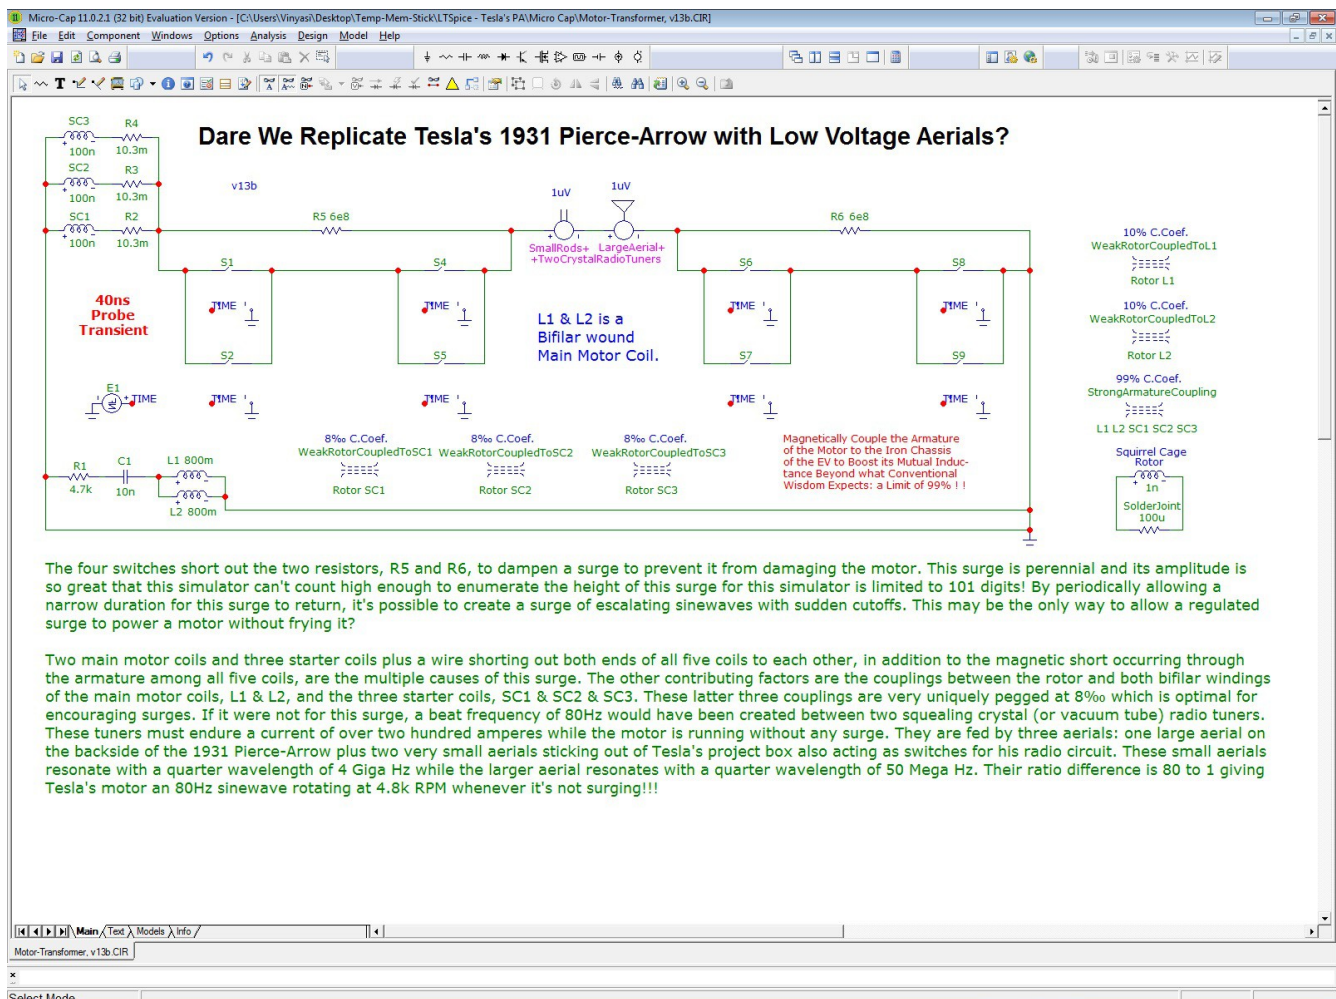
Micro-Cap 11.0.2.1 (32 bit) Evaluation Version - [C:\Users\Vinyasi\Desktop\Temp-Mem-Stick\LTSpice - Tesla's PA\Micro Cap\Motor-Transformer, v13b.CIR]

File Edit Component Windows Options Analysis Design Model Help

Dare We Replicate Tesla's 1931 Pierce-Arrow with Low Voltage Aerials?

SC3 R4
100n 10.3m
SC2 R3
100n 10.3m
SC1 R2
100n 10.3m

v13b

R5 6e8
1uV
1uV
SmallRods+ LargeAerial+
+TwoCrystalRadioTuners
R6 6e8

S1 S4 S6 S8
S2 S5 S7 S9
TIME TIME TIME TIME
TIME TIME TIME TIME

40ns
Probe
Transient

L1 & L2 is a
Bifilar wound
Main Motor Coil.

E1
TIME

10% C.Coef.
WeakRotorCoupledToL1
Rotor L1

10% C.Coef.
WeakRotorCoupledToL2
Rotor L2

99% C.Coef.
StrongArmatureCoupling
L1 L2 SC1 SC2 SC3

8‰ C.Coef.
WeakRotorCoupledToSC1
Rotor SC1

8‰ C.Coef.
WeakRotorCoupledToSC2
Rotor SC2

8‰ C.Coef.
WeakRotorCoupledToSC3
Rotor SC3

Magnetically Couple the Armature of the Motor to the Iron Chassis of the EV to Boost its Mutual Inductance Beyond what Conventional Wisdom Expects: a Limit of 99% ! !

R1 C1 L1 800m
4.7k 10n
L2 800m

Squirrel Cage
Rotor
1n
SolderJoint
100u

The four switches short out the two resistors, R5 and R6, to dampen a surge to prevent it from damaging the motor. This surge is perennial and its amplitude is so great that this simulator can't count high enough to enumerate the height of this surge for this simulator is limited to 101 digits! By periodically allowing a narrow duration for this surge to return, it's possible to create a surge of escalating sinewaves with sudden cutoffs. This may be the only way to allow a regulated surge to power a motor without frying it?

Two main motor coils and three starter coils plus a wire shorting out both ends of all five coils to each other, in addition to the magnetic short occurring through the armature among all five coils, are the multiple causes of this surge. The other contributing factors are the couplings between the rotor and both bifilar windings of the main motor coils, L1 & L2, and the three starter coils, SC1 & SC2 & SC3. These latter three couplings are very uniquely pegged at 8‰ which is optimal for encouraging surges. If it were not for this surge, a beat frequency of 80Hz would have been created between two squealing crystal (or vacuum tube) radio tuners. These tuners must endure a current of over two hundred amperes while the motor is running without any surge. They are fed by three aerials: one large aerial on the backside of the 1931 Pierce-Arrow plus two very small aerials sticking out of Tesla's project box also acting as switches for his radio circuit. These small aerials resonate with a quarter wavelength of 4 Giga Hz while the larger aerial resonates with a quarter wavelength of 50 Mega Hz. Their ratio difference is 80 to 1 giving Tesla's motor an 80Hz sinewave rotating at 4.8k RPM whenever it's not surging!!!

Main Text Models Info
Motor-Transformer, v13b.CIR
Select Mode